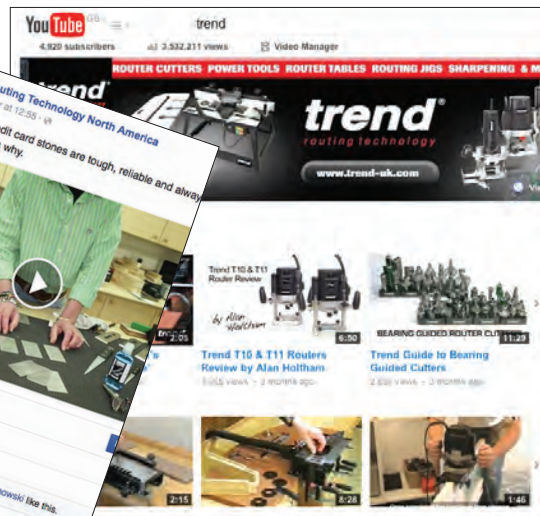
YouTube GB

trend

4,920 subscribers 3,532,211 views Video Manager

ROUTER CUTTERS POWER TOOLS ROUTER TABLES ROUTING JIGS SHARPENING & M

trend
routing technology

www.trend-uk.com

Trend T10 & T11 Router Review

by Alan Holtham

6:50

Trend T10 & T11 Routers Review by Alan Holtham

1,055 views · 2 months ago

BEARING GUIDED ROUTER CUTTERS

11:29

Trend Guide to Bearing Guided Cutters

2,256 views · 2 months ago

2:15

8:28

1:46

uting Technology North America

at 12:55

dit card stones are tough, reliable and alway why.

2:05

owski like this.